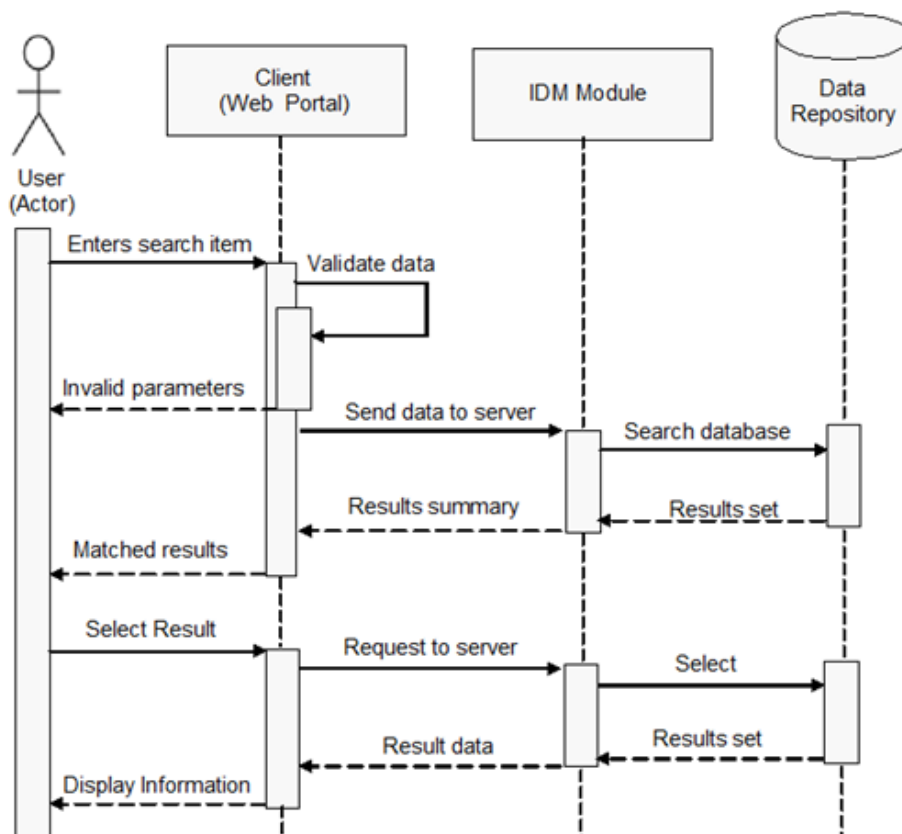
User
(Actor)

Client
(Web Portal)

IDM Module

Data
Repository

Enters search item

Validate data

Invalid parameters

Send data to server

Search database

Results summary

Results set

Matched results

Select Result

Request to server

Select

Result data

Results set

Display Information